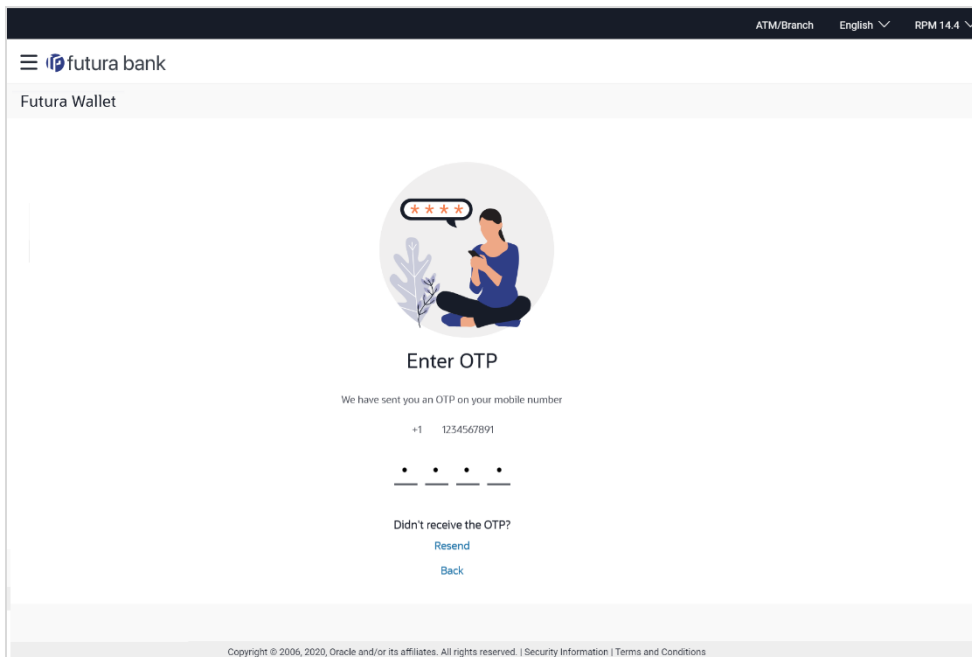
ATM/Branch English RPM 14.4

futura bank

Futura Wallet

****

Enter OTP

We have sent you an OTP on your mobile number

+1 1234567891

• • • •

Didn't receive the OTP?

Resend

Back

Copyright © 2006, 2020, Oracle and/or its affiliates. All rights reserved. | Security Information | Terms and Conditions